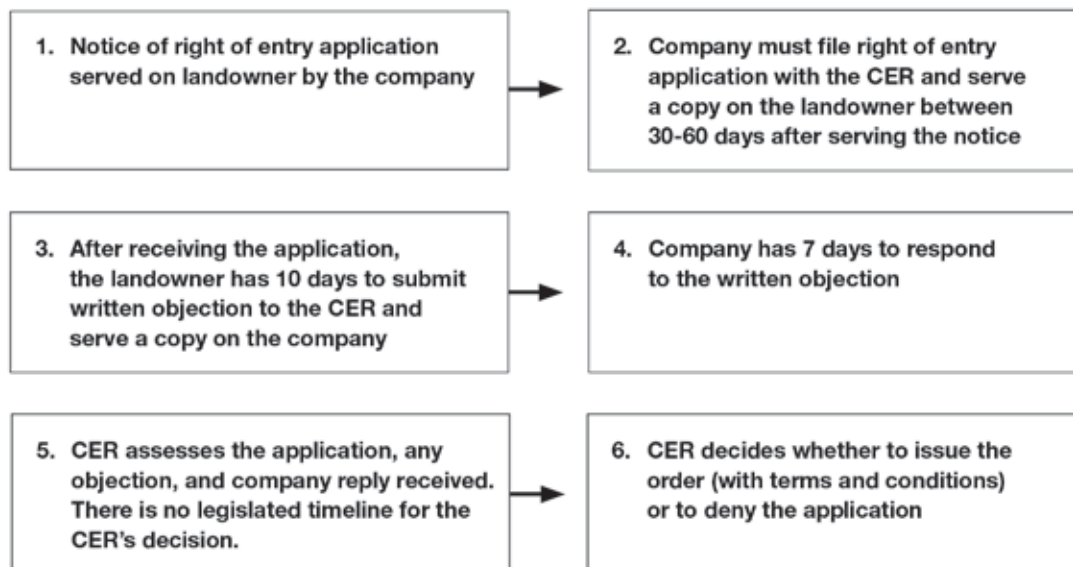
1. Notice of right of entry application served on landowner by the company

2. Company must file right of entry application with the CER and serve a copy on the landowner between 30-60 days after serving the notice

3. After receiving the application, the landowner has 10 days to submit written objection to the CER and serve a copy on the company

4. Company has 7 days to respond to the written objection

5. CER assesses the application, any objection, and company reply received. There is no legislated timeline for the CER's decision.

6. CER decides whether to issue the order (with terms and conditions) or to deny the application